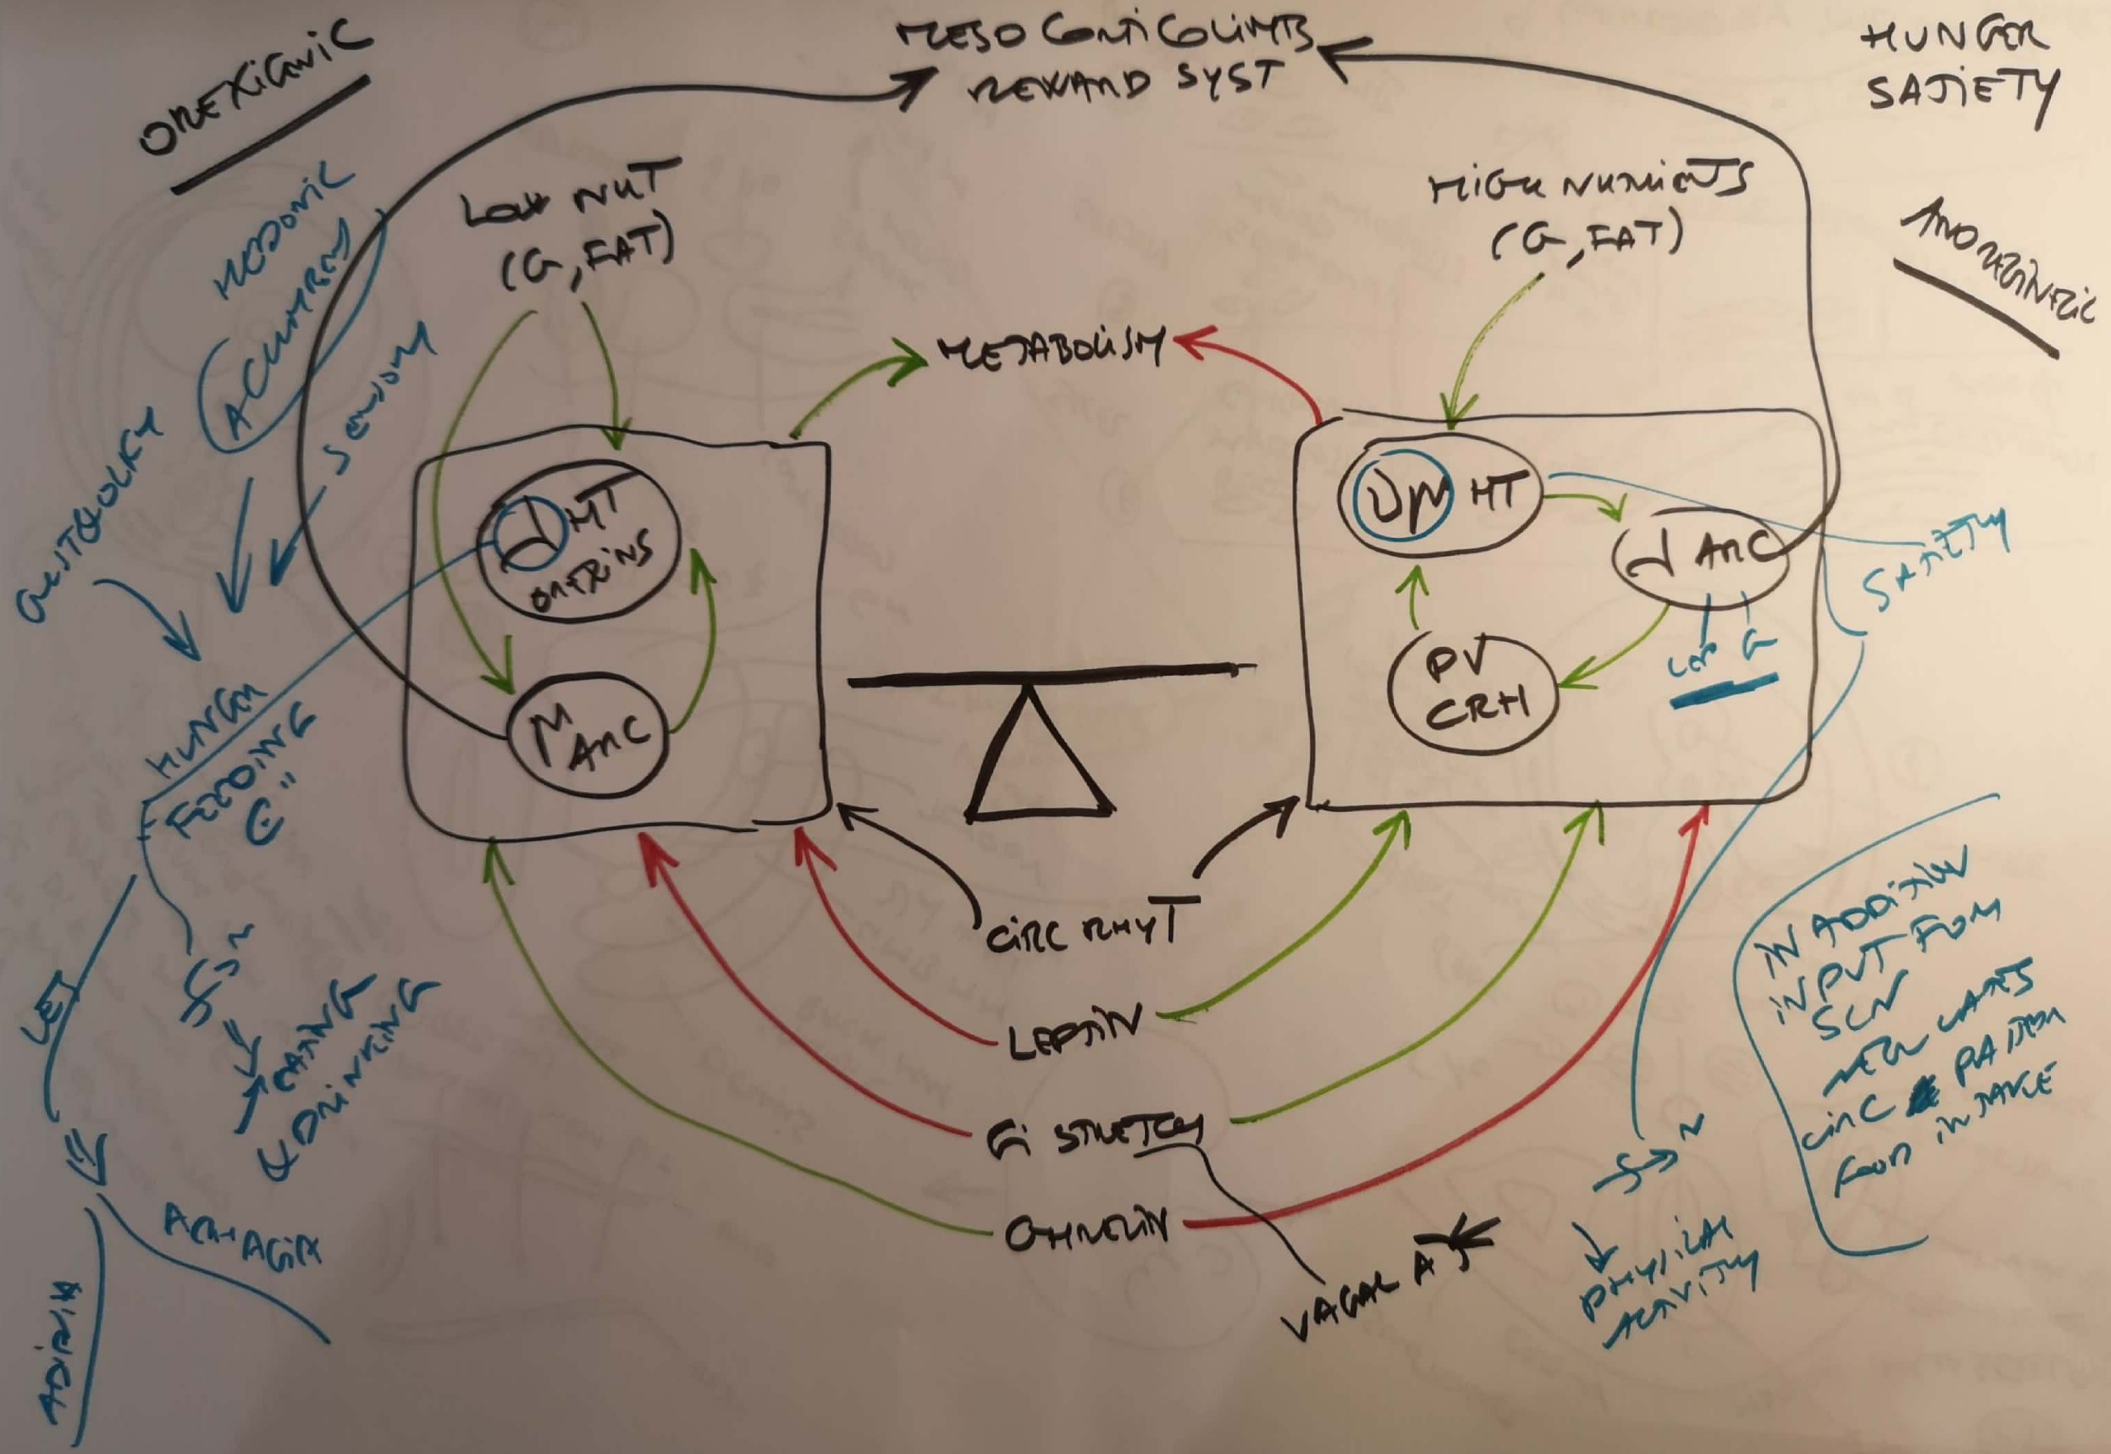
OREXIGENIC

MESO CORTICOLIMBIC REWARD SYST

HUNGER SATIETY

ANOREXIGENIC

HEDONIC

ACUMBENS

SENSORY

GUSTATORY

LOW NUT (G, FAT)

HIGH NUTRIENTS (G, FAT)

METABOLISM

LHT OREXINS

M ARC

VMHT

L ARC

PV CRH

SATIETY

LOW G

HUNGER FEEDING C"

LET

ADIPSIA

APHAGIA

SN

EATING DRINKING

CIRC RHYT

LEPTIN

GI STRETCH

GHRELIN

VAGAL A

SN

PHYSICAL ACTIVITY

IN ADDITION INPUT FROM SCN REGULATES CIRC PATTERN FOOD INTAKE